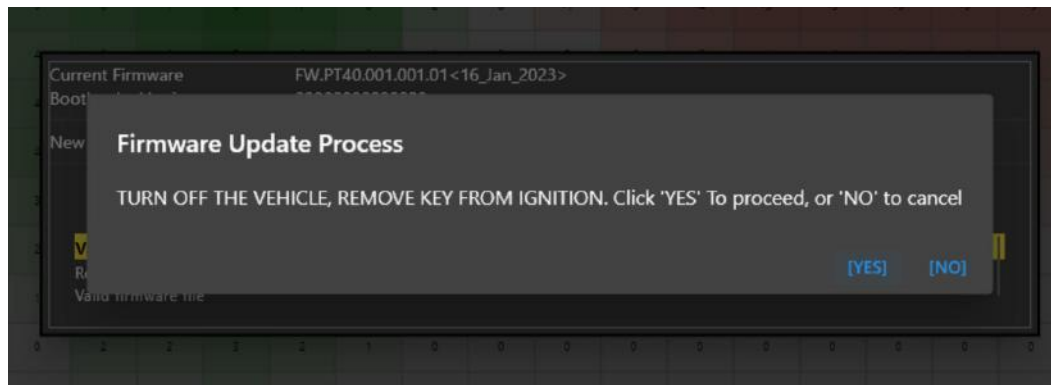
Current Firmware FW.PT40.001.001.01<16_Jan_2023>

Boot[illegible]

New

Firmware Update Process

TURN OFF THE VEHICLE, REMOVE KEY FROM IGNITION. Click 'YES' To proceed, or 'NO' to cancel

[YES] [NO]

Valid firmware file